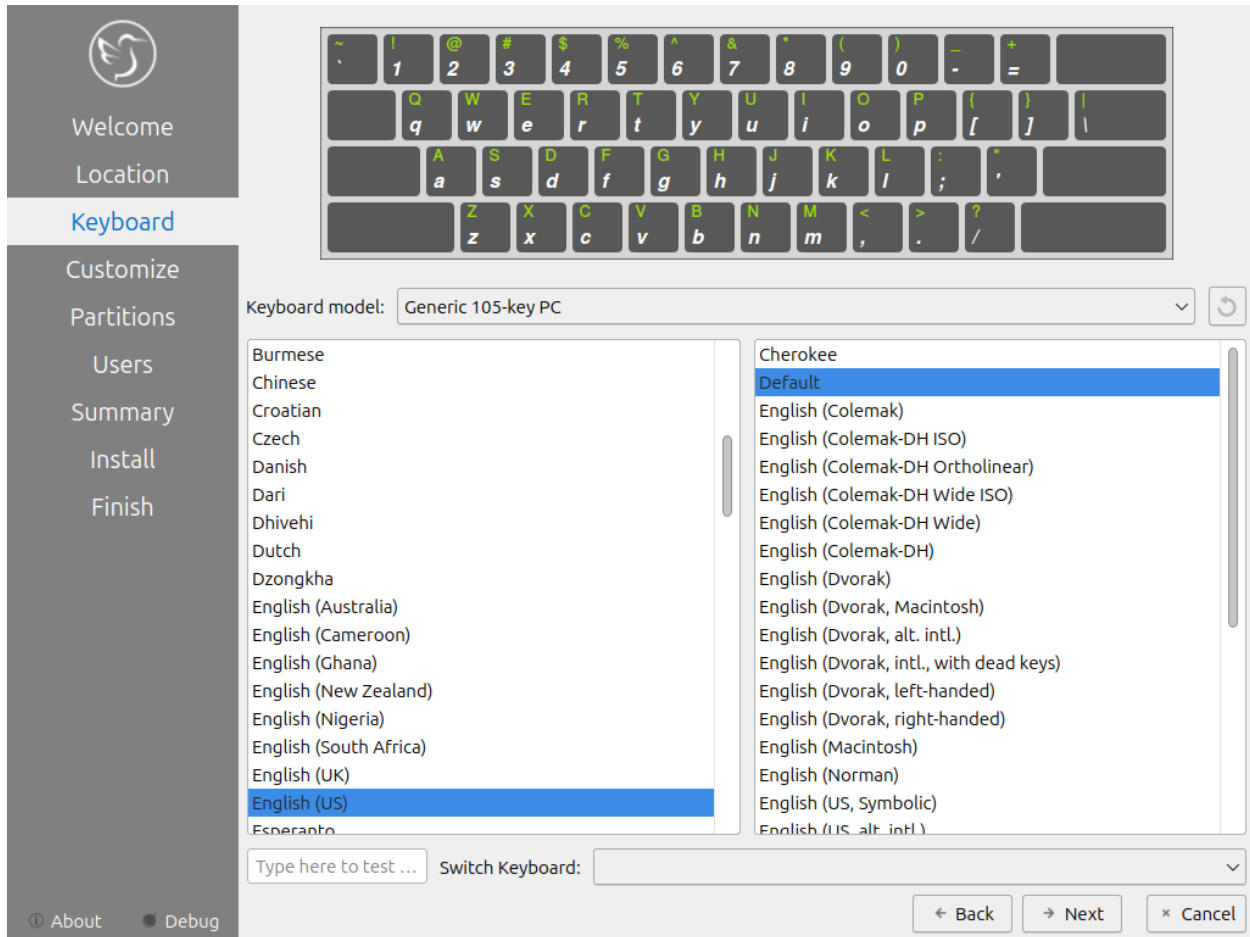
Welcome
Location
Keyboard
Customize
Partitions
Users
Summary
Install
Finish

About
Debug

~ ` ! 1 @ 2 # 3 $ 4 % 5 ^ 6 & 7 * 8 ( 9 ) 0 _ - + =
Q q W w E e R r T t Y y U u I i O o P p { [ } ] | \
A a S s D d F f G g H h J j K k L l : ; " '
Z z X x C c V v B b N n M m < , > . ? /

Keyboard model: Generic 105-key PC

Burmese
Chinese
Croatian
Czech
Danish
Dari
Dhivehi
Dutch
Dzongkha
English (Australia)
English (Cameroon)
English (Ghana)
English (New Zealand)
English (Nigeria)
English (South Africa)
English (UK)
English (US)
Esperanto

Cherokee
Default
English (Colemak)
English (Colemak-DH ISO)
English (Colemak-DH Ortholinear)
English (Colemak-DH Wide ISO)
English (Colemak-DH Wide)
English (Colemak-DH)
English (Dvorak)
English (Dvorak, Macintosh)
English (Dvorak, alt. intl.)
English (Dvorak, intl., with dead keys)
English (Dvorak, left-handed)
English (Dvorak, right-handed)
English (Macintosh)
English (Norman)
English (US, Symbolic)
English (US, alt. intl.)

Type here to test ...
Switch Keyboard:

Back
Next
Cancel